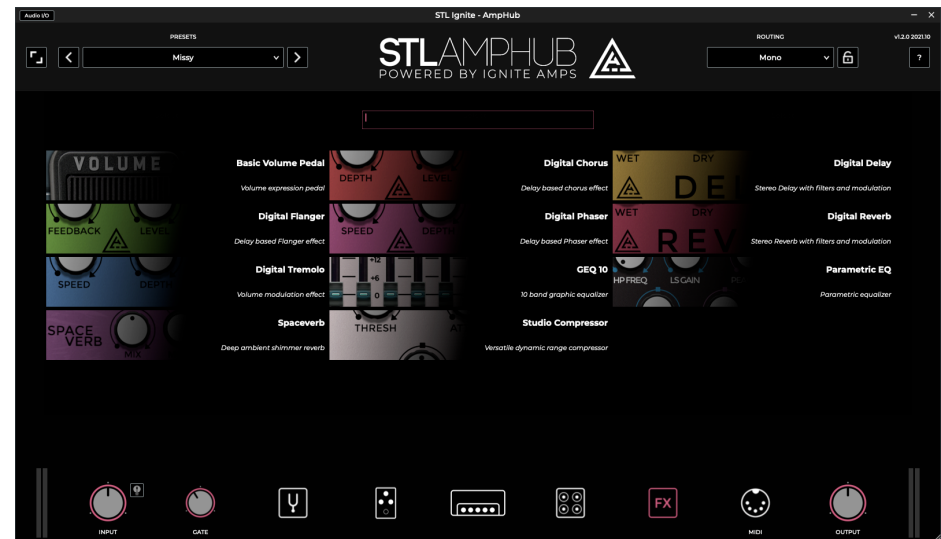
Audio I/O

STL Ignite - AmpHub

PRESETS

Missy

STLAMPHUB
POWERED BY IGNITE AMPS

ROUTING

Mono

v1.2.0 2021.10

?

VOLUME

Basic Volume Pedal

Volume expression pedal

DEPTH LEVEL

Digital Chorus

Delay based chorus effect

WET DRY
DEL

Digital Delay

Stereo Delay with filters and modulation

FEEDBACK LEVEL

Digital Flanger

Delay based Flanger effect

SPEED DEPTH

Digital Phaser

Delay based Phaser effect

WET DRY
REV

Digital Reverb

Stereo Reverb with filters and modulation

SPEED DEPTH

Digital Tremolo

Volume modulation effect

+12
+6
0

GEQ 10

10 band graphic equalizer

HP FREQ LS GAIN

Parametric EQ

Parametric equalizer

SPACE VERB
MIX

Spaceverb

Deep ambient shimmer reverb

THRESH AT

Studio Compressor

Versatile dynamic range compressor

INPUT

GATE

FX

MIDI

OUTPUT